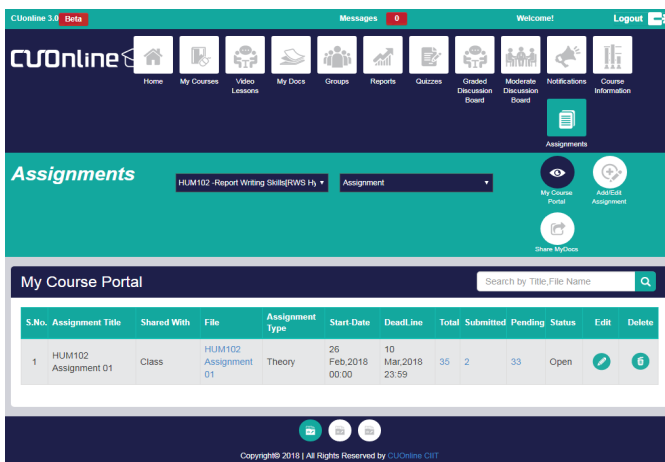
CUonline 3.0 Beta
Messages 0
Welcome!
Logout

CUOnline

Home
My Courses
Video Lessons
My Docs
Groups
Reports
Quizzes
Graded Discussion Board
Moderate Discussion Board
Notifications
Course Information
Assignments

Assignments

HUM102 -Report Writing Skills[RWS Hy ▾
Assignment ▾

My Course Portal
Add/Edit Assignment
Share MyDocs

My Course Portal

Search by Title,File Name

| S.No. | Assignment Title | Shared With | File | Assignment Type | Start-Date | DeadLine | Total | Submitted | Pending | Status | Edit | Delete |
|---|---|---|---|---|---|---|---|---|---|---|---|---|
| 1 | HUM102 Assignment 01 | Class | HUM102 Assignment 01 | Theory | 26 Feb,2018 00:00 | 10 Mar,2018 23:59 | 35 | 2 | 33 | Open | | |

Copyright© 2018 | All Rights Reserved by CUOnline CIIT